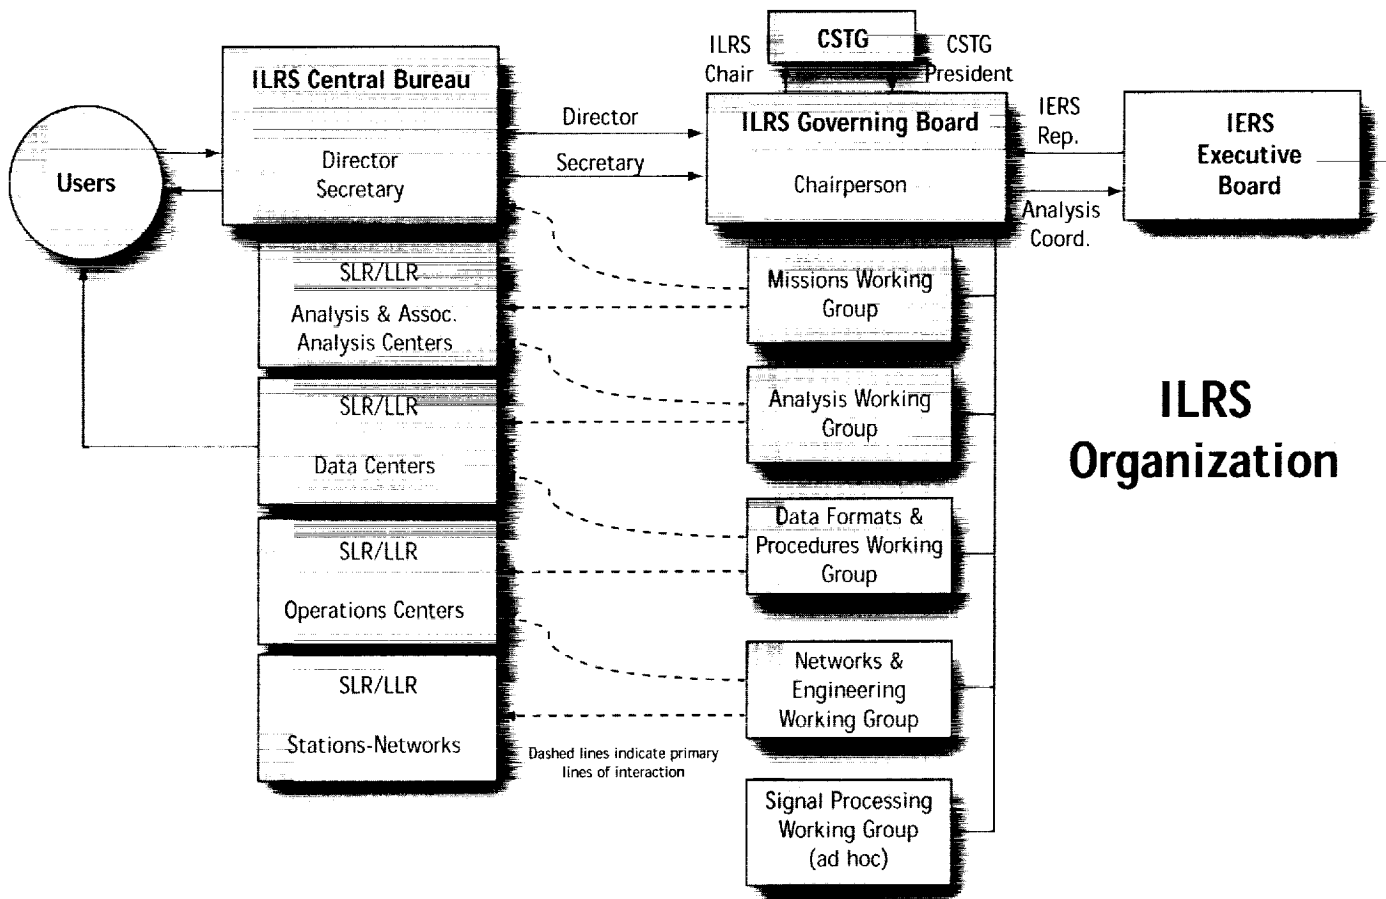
CSTG

ILRS Chair

CSTG President

ILRS Central Bureau

Director
Secretary

Users

Director

Secretary

ILRS Governing Board

Chairperson

IERS Rep.

Analysis Coord.

IERS Executive Board

SLR/LLR
Analysis & Assoc. Analysis Centers

Missions Working Group

SLR/LLR
Data Centers

Analysis Working Group

SLR/LLR
Operations Centers

Data Formats & Procedures Working Group

SLR/LLR
Stations-Networks

Networks & Engineering Working Group

Dashed lines indicate primary lines of interaction

Signal Processing Working Group (ad hoc)

ILRS Organization